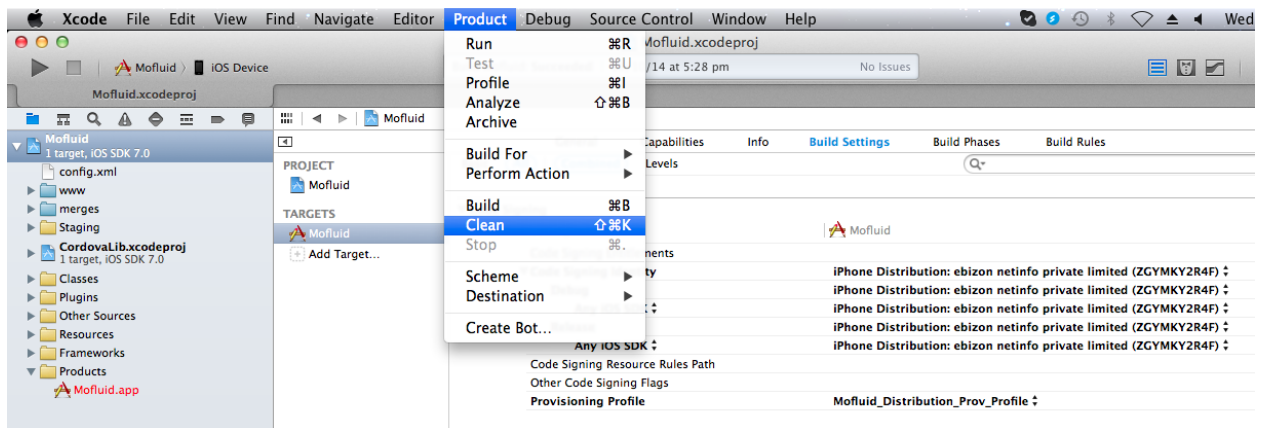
Xcode File Edit View Find Navigate Editor Product Debug Source Control Window Help Wed

Mofluid iOS Device

Mofluid.xcodeproj

Mofluid.xcodeproj

/14 at 5:28 pm

No Issues

Mofluid
1 target, iOS SDK 7.0
config.xml
www
merges
Staging
CordovaLib.xcodeproj
1 target, iOS SDK 7.0
Classes
Plugins
Other Sources
Resources
Frameworks
Products
Mofluid.app

Mofluid

PROJECT
Mofluid
TARGETS
Mofluid
Add Target...

Run ⌘R
Test ⌘U
Profile ⌘I
Analyze ⇧⌘B
Archive
Build For
Perform Action
Build ⌘B
Clean ⇧⌘K
Stop ⌘.
Scheme
Destination
Create Bot...

Capabilities Info Build Settings Build Phases Build Rules

Levels

Mofluid

ments

ty iPhone Distribution: ebizon netinfo private limited (ZGYMKY2R4F)
iPhone Distribution: ebizon netinfo private limited (ZGYMKY2R4F)
iPhone Distribution: ebizon netinfo private limited (ZGYMKY2R4F)
iPhone Distribution: ebizon netinfo private limited (ZGYMKY2R4F)
Any iOS SDK iPhone Distribution: ebizon netinfo private limited (ZGYMKY2R4F)
Code Signing Resource Rules Path
Other Code Signing Flags
Provisioning Profile Mofluid_Distribution_Prov_Profile